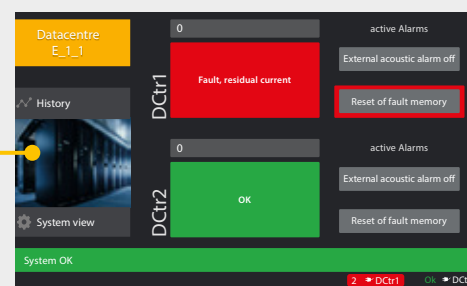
Datacentre E_1_1

History

System view

DCtr1

0

Fault, residual current

active Alarms

External acoustic alarm off

Reset of fault memory

DCtr2

0

OK

active Alarms

External acoustic alarm off

Reset of fault memory

System OK

2 DCtr1 Ok DCt